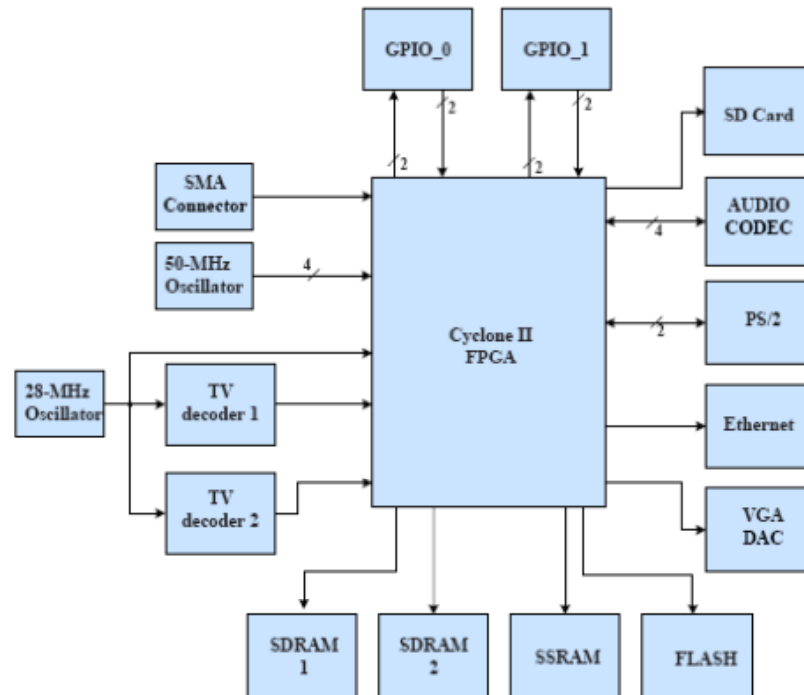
GPIO_0

GPIO_1

2

2

2

2

SD Card

SMA Connector

AUDIO CODEC

4

50-MHz Oscillator

4

Cyclone II FPGA

PS/2

2

28-MHz Oscillator

TV decoder 1

Ethernet

TV decoder 2

VGA DAC

SDRAM 1

SDRAM 2

SSRAM

FLASH